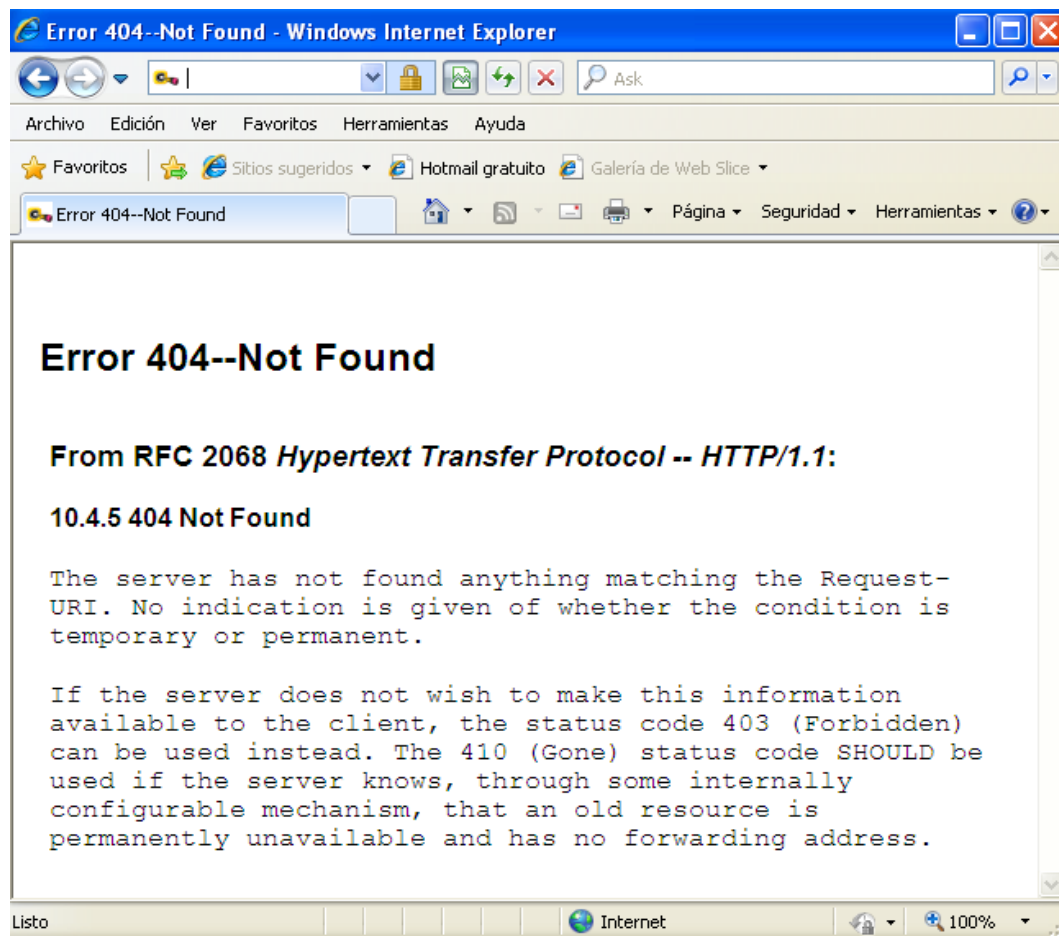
Error 404--Not Found - Windows Internet Explorer

Ask

Archivo Edición Ver Favoritos Herramientas Ayuda

Favoritos Sitios sugeridos Hotmail gratuito Galería de Web Slice

Error 404--Not Found

Página Seguridad Herramientas

Error 404--Not Found

From RFC 2068 *Hypertext Transfer Protocol -- HTTP/1.1*:

10.4.5 404 Not Found

The server has not found anything matching the Request-URI. No indication is given of whether the condition is temporary or permanent.

If the server does not wish to make this information available to the client, the status code 403 (Forbidden) can be used instead. The 410 (Gone) status code SHOULD be used if the server knows, through some internally configurable mechanism, that an old resource is permanently unavailable and has no forwarding address.

Listo

Internet

100%